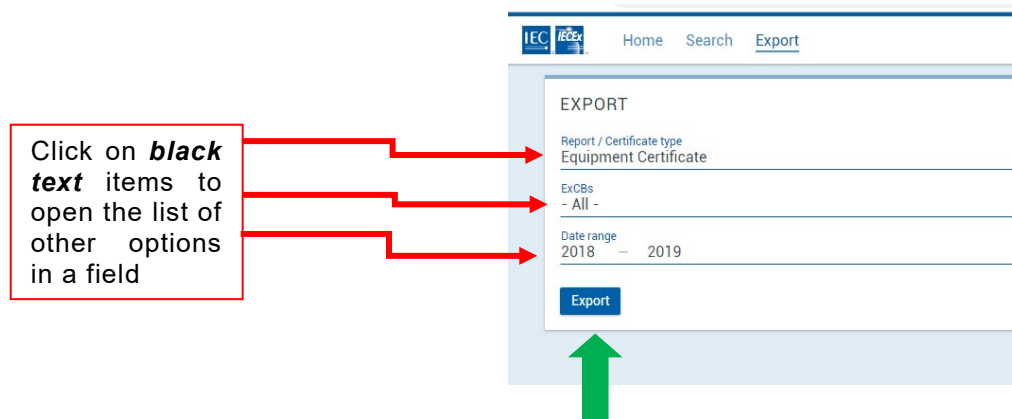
Click on ***black text*** items to open the list of other options in a field

IEC IECEx

Home Search Export

EXPORT

Report / Certificate type
Equipment Certificate

ExCBs
- All -

Date range
2018 – 2019

Export